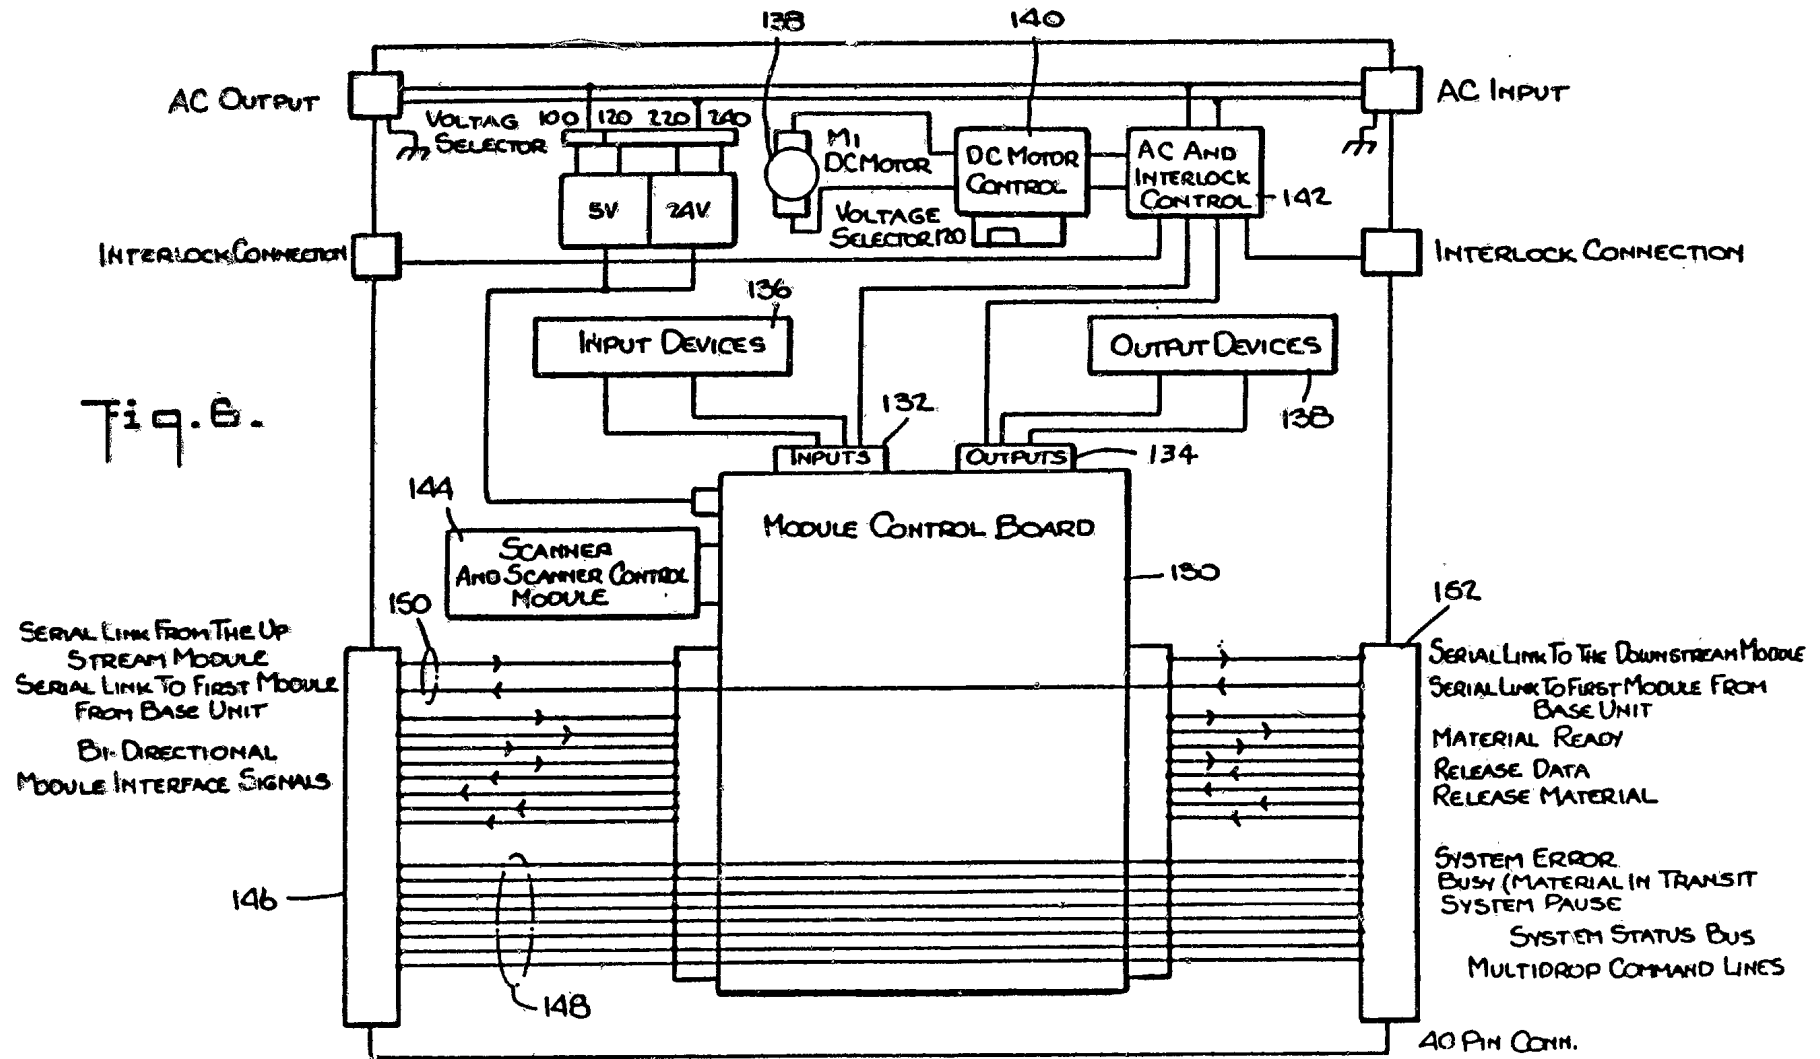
138
140
AC OUTPUT
AC INPUT
VOLTAG SELECTOR
100 120 220 240
M1 DC MOTOR
DC MOTOR CONTROL
AC AND INTERLOCK CONTROL
142
5V
24V
VOLTAGE SELECTOR 120
INTERLOCK CONNECTION
INTERLOCK CONNECTION
136
INPUT DEVICES
OUTPUT DEVICES
138
Fig.6.
132
INPUTS
OUTPUTS
134
144
MODULE CONTROL BOARD
SCANNER AND SCANNER CONTROL MODULE
130
150
152
SERIAL LINK FROM THE UP STREAM MODULE
SERIAL LINK TO FIRST MODULE FROM BASE UNIT
BI-DIRECTIONAL MODULE INTERFACE SIGNALS
SERIAL LINK TO THE DOWNSTREAM MODULE
SERIAL LINK TO FIRST MODULE FROM BASE UNIT
MATERIAL READY
RELEASE DATA
RELEASE MATERIAL
SYSTEM ERROR
BUSY (MATERIAL IN TRANSIT
SYSTEM PAUSE
SYSTEM STATUS BUS
MULTIDROP COMMAND LINES
146
148
40 PIN CONN.